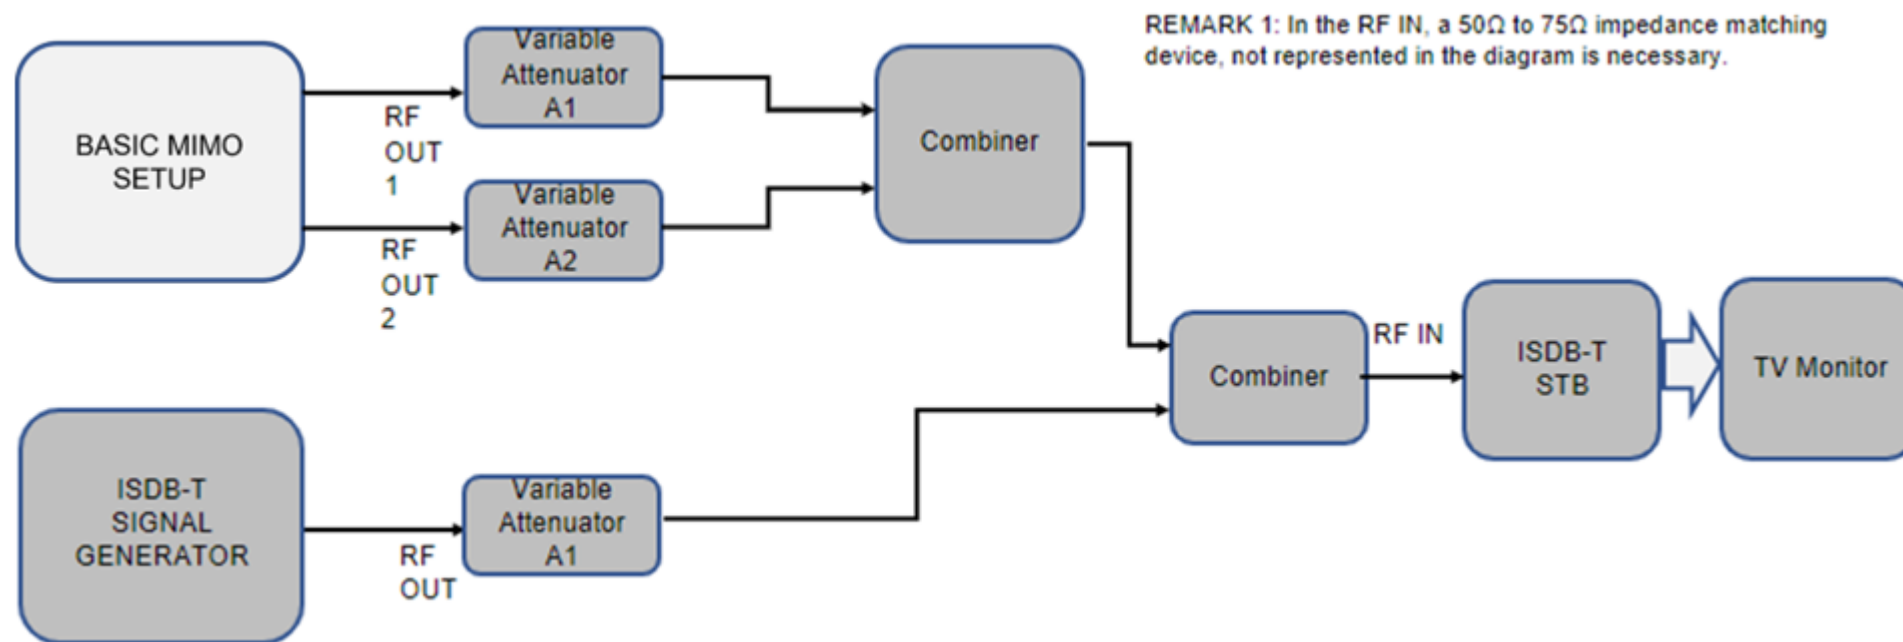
REMARK 1: In the RF IN, a 50Ω to 75Ω impedance matching device, not represented in the diagram is necessary.

BASIC MIMO SETUP

RF OUT 1

RF OUT 2

Variable Attenuator A1

Variable Attenuator A2

Combiner

ISDB-T SIGNAL GENERATOR

RF OUT

Variable Attenuator A1

Combiner

RF IN

ISDB-T STB

TV Monitor